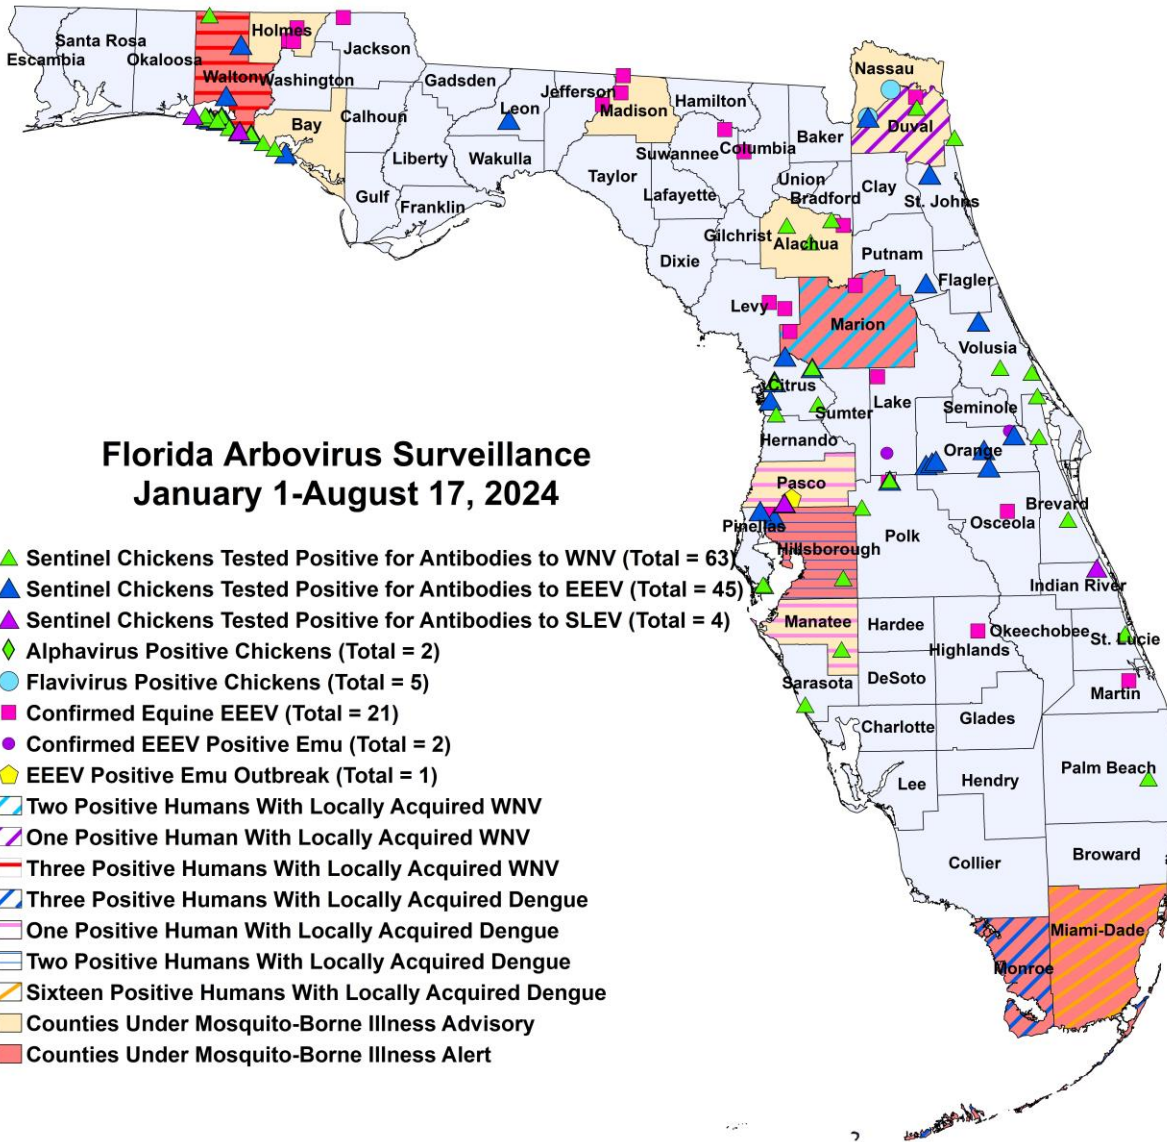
Santa Rosa
Escambia
Okaloosa
Holmes
Jackson
Walton
Washington
Gadsden
Nassau
Jefferson
Leon
Madison
Hamilton
Bay
Calhoun
Duval
Baker
Suwannee
Columbia
Liberty
Wakulla
Taylor
Union
Gulf
Franklin
Lafayette
Bradford
Clay
St. Johns
Gilchrist
Alachua
Dixie
Putnam
Flagler
Levy
Marion
Volusia
Citrus
Sumter
Lake
Seminole
Hernando
Orange

Florida Arbovirus Surveillance
January 1-August 17, 2024

Sentinel Chickens Tested Positive for Antibodies to WNV (Total = 63)
Sentinel Chickens Tested Positive for Antibodies to EEEV (Total = 45)
Sentinel Chickens Tested Positive for Antibodies to SLEV (Total = 4)
Alphavirus Positive Chickens (Total = 2)
Flavivirus Positive Chickens (Total = 5)
Confirmed Equine EEEV (Total = 21)
Confirmed EEEV Positive Emu (Total = 2)
EEEV Positive Emu Outbreak (Total = 1)
Two Positive Humans With Locally Acquired WNV
One Positive Human With Locally Acquired WNV
Three Positive Humans With Locally Acquired WNV
Three Positive Humans With Locally Acquired Dengue
One Positive Human With Locally Acquired Dengue
Two Positive Humans With Locally Acquired Dengue
Sixteen Positive Humans With Locally Acquired Dengue
Counties Under Mosquito-Borne Illness Advisory
Counties Under Mosquito-Borne Illness Alert

Pasco
Pinellas
Hillsborough
Polk
Osceola
Brevard
Indian River
Manatee
Hardee
Okeechobee
St. Lucie
Highlands
Sarasota
DeSoto
Martin
Charlotte
Glades
Lee
Hendry
Palm Beach
Collier
Broward
Miami-Dade
Monroe